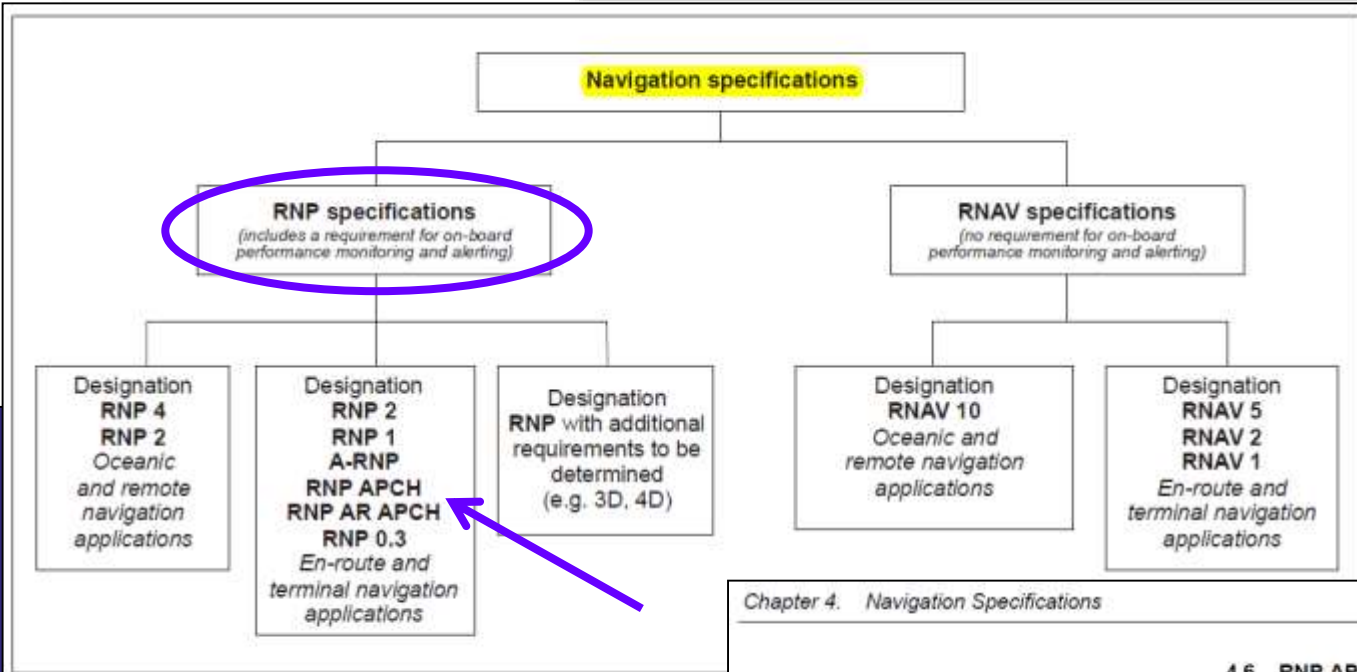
Navigation specifications

RNP specifications
(includes a requirement for on-board performance monitoring and alerting)

RNAV specifications
(no requirement for on-board performance monitoring and alerting)

Designation
RNP 4
RNP 2
Oceanic and remote navigation applications

Designation
RNP 2
RNP 1
A-RNP
RNP APCH
RNP AR APCH
RNP 0.3
En-route and terminal navigation applications

Designation
RNP with additional requirements to be determined
(e.g. 3D, 4D)

Designation
RNAV 10
Oceanic and remote navigation applications

Designation
RNAV 5
RNAV 2
RNAV 1
En-route and terminal navigation applications

Chapter 4. Navigation Specifications

4.6 RNP AR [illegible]